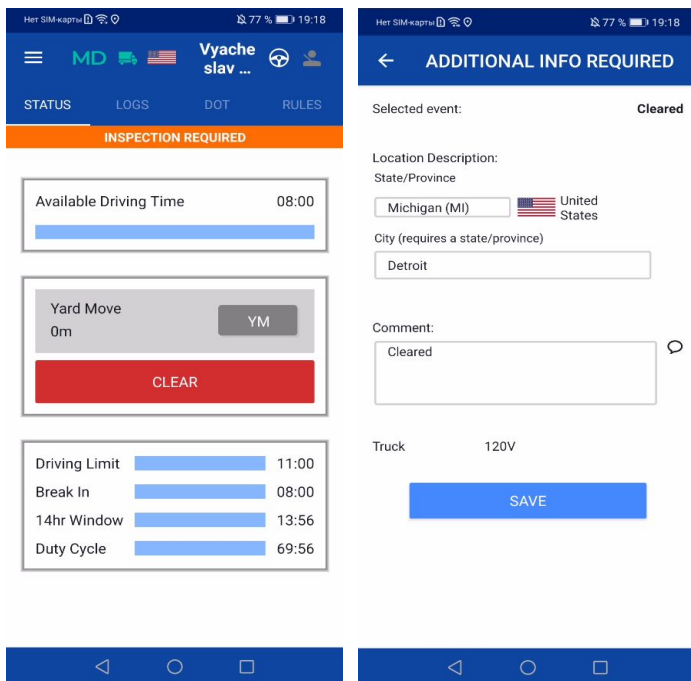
Нет SIM-карты 77 % 19:18

MD Vyacheslav ...

STATUS LOGS DOT RULES

INSPECTION REQUIRED

Available Driving Time 08:00

Yard Move
0m
YM

CLEAR

Driving Limit 11:00
Break In 08:00
14hr Window 13:56
Duty Cycle 69:56

Нет SIM-карты 77 % 19:18

ADDITIONAL INFO REQUIRED

Selected event: Cleared

Location Description:
State/Province
Michigan (MI) United States
City (requires a state/province)
Detroit

Comment:
Cleared

Truck 120V

SAVE